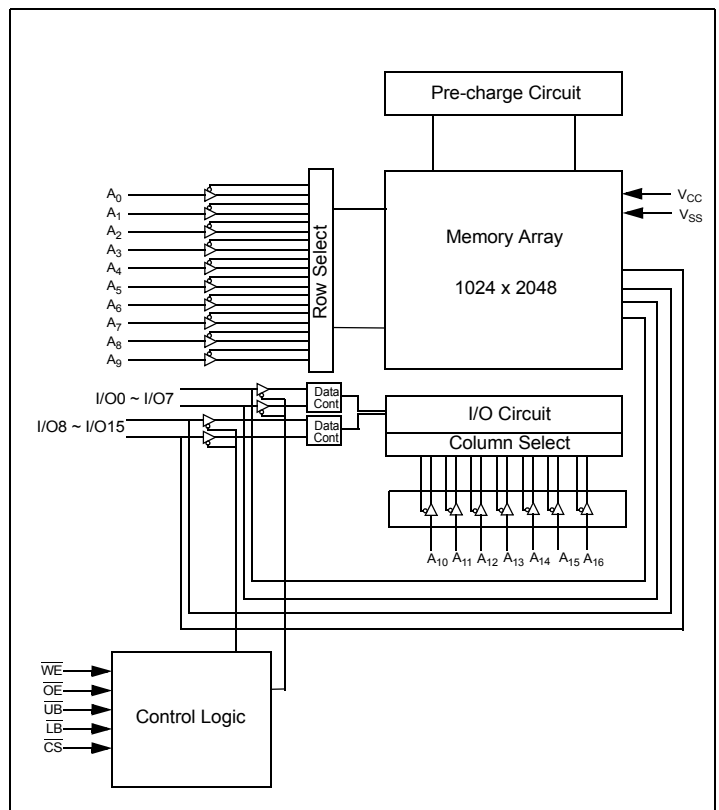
Pre-charge Circuit

$A_0$
$A_1$
$A_2$
$A_3$
$A_4$
$A_5$
$A_6$
$A_7$
$A_8$
$A_9$

Row Select

Memory Array

1024 x 2048

$V_{CC}$
$V_{SS}$

I/O0 ~ I/O7
I/O8 ~ I/O15

Data Cont
Data Cont

I/O Circuit
Column Select

$A_{10}$ $A_{11}$ $A_{12}$ $A_{13}$ $A_{14}$ $A_{15}$ $A_{16}$

$\overline{WE}$
$\overline{OE}$
$\overline{UB}$
$\overline{LB}$
$\overline{CS}$

Control Logic